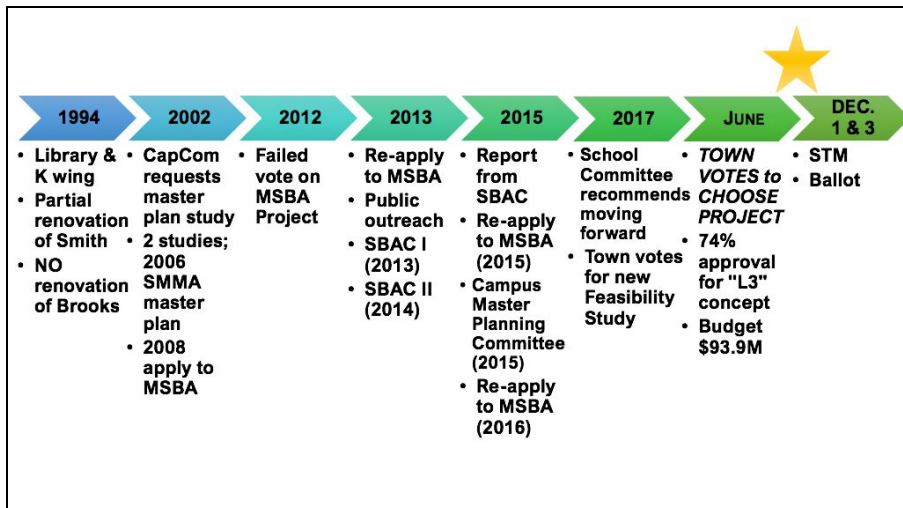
| 1994 | 2002 | 2012 | 2013 | 2015 | 2017 | JUNE | DEC. 1 & 3 |
|---|---|---|---|---|---|---|---|
| • Library & K wing<br>• Partial renovation of Smith<br>• NO renovation of Brooks | • CapCom requests master plan study<br>• 2 studies; 2006 SMMA master plan<br>• 2008 apply to MSBA | • Failed vote on MSBA Project | • Re-apply to MSBA<br>• Public outreach<br>• SBAC I (2013)<br>• SBAC II (2014) | • Report from SBAC<br>• Re-apply to MSBA (2015)<br>• Campus Master Planning Committee (2015)<br>• Re-apply to MSBA (2016) | • School Committee recommends moving forward<br>• Town votes for new Feasibility Study | • *TOWN VOTES to CHOOSE PROJECT*<br>• 74% approval for "L3" concept<br>• Budget \$93.9M | • STM<br>• Ballot |